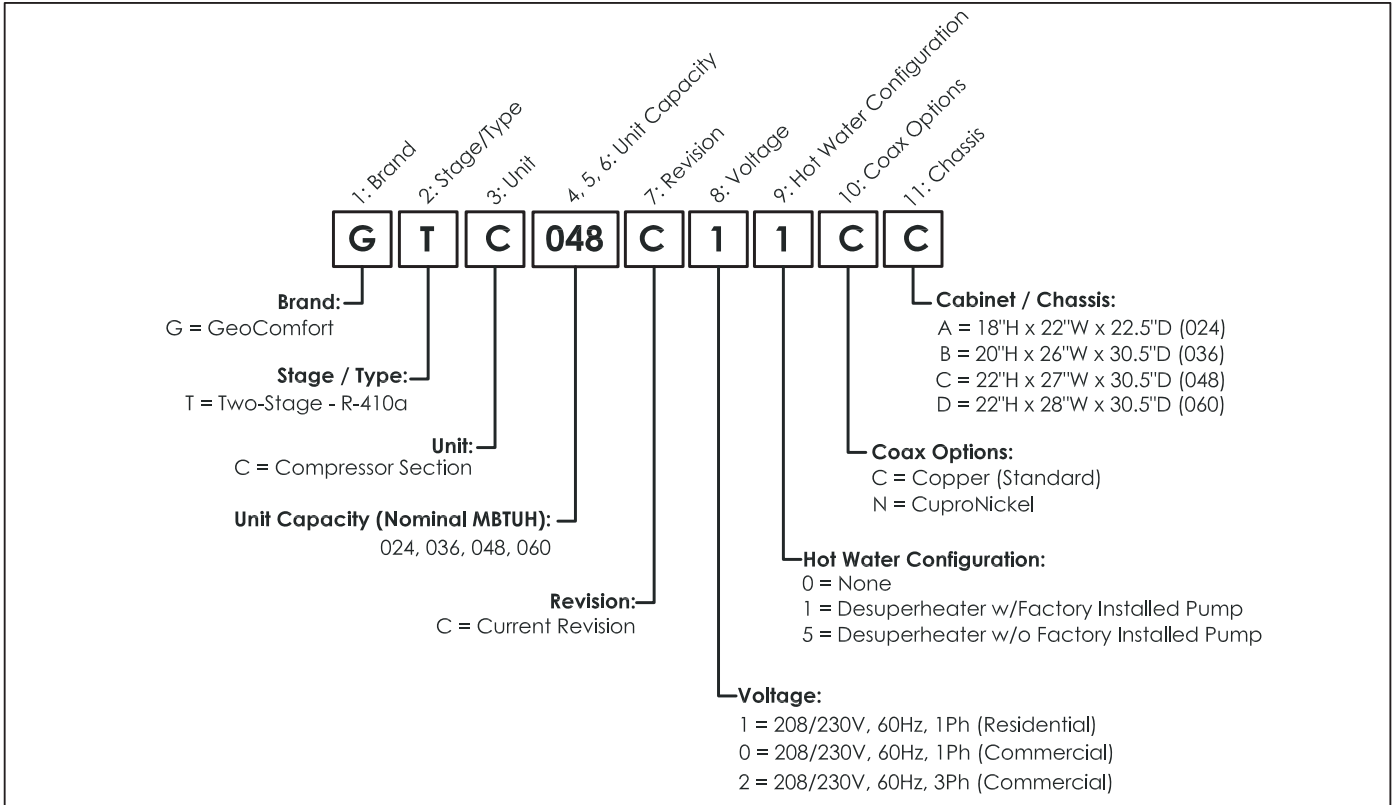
1: Brand
2: Stage/Type
3: Unit
4, 5, 6: Unit Capacity
7: Revision
8: Voltage
9: Hot Water Configuration
10: Coax Options
11: Chassis

G T C 048 C 1 1 C C

Brand:
G = GeoComfort

Stage / Type:
T = Two-Stage - R-410a

Unit:
C = Compressor Section

Unit Capacity (Nominal MBTUH):
024, 036, 048, 060

Revision:
C = Current Revision

Voltage:
1 = 208/230V, 60Hz, 1Ph (Residential)
0 = 208/230V, 60Hz, 1Ph (Commercial)
2 = 208/230V, 60Hz, 3Ph (Commercial)

Hot Water Configuration:
0 = None
1 = Desuperheater w/Factory Installed Pump
5 = Desuperheater w/o Factory Installed Pump

Coax Options:
C = Copper (Standard)
N = CuproNickel

Cabinet / Chassis:
A = 18"H x 22"W x 22.5"D (024)
B = 20"H x 26"W x 30.5"D (036)
C = 22"H x 27"W x 30.5"D (048)
D = 22"H x 28"W x 30.5"D (060)